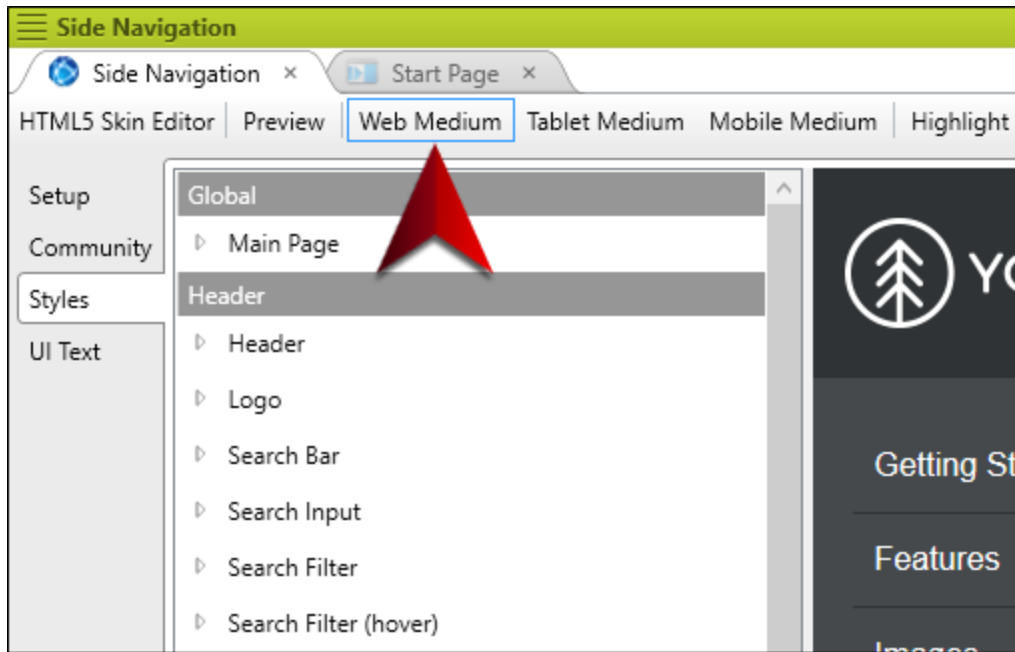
Side Navigation

Side Navigation ×
Start Page ×

HTML5 Skin Editor | Preview | Web Medium | Tablet Medium | Mobile Medium | Highlight

Setup
Community
Styles
UI Text

Global
Main Page
Header
Header
Logo
Search Bar
Search Input
Search Filter
Search Filter (hover)

YO

Getting St
Features
Images